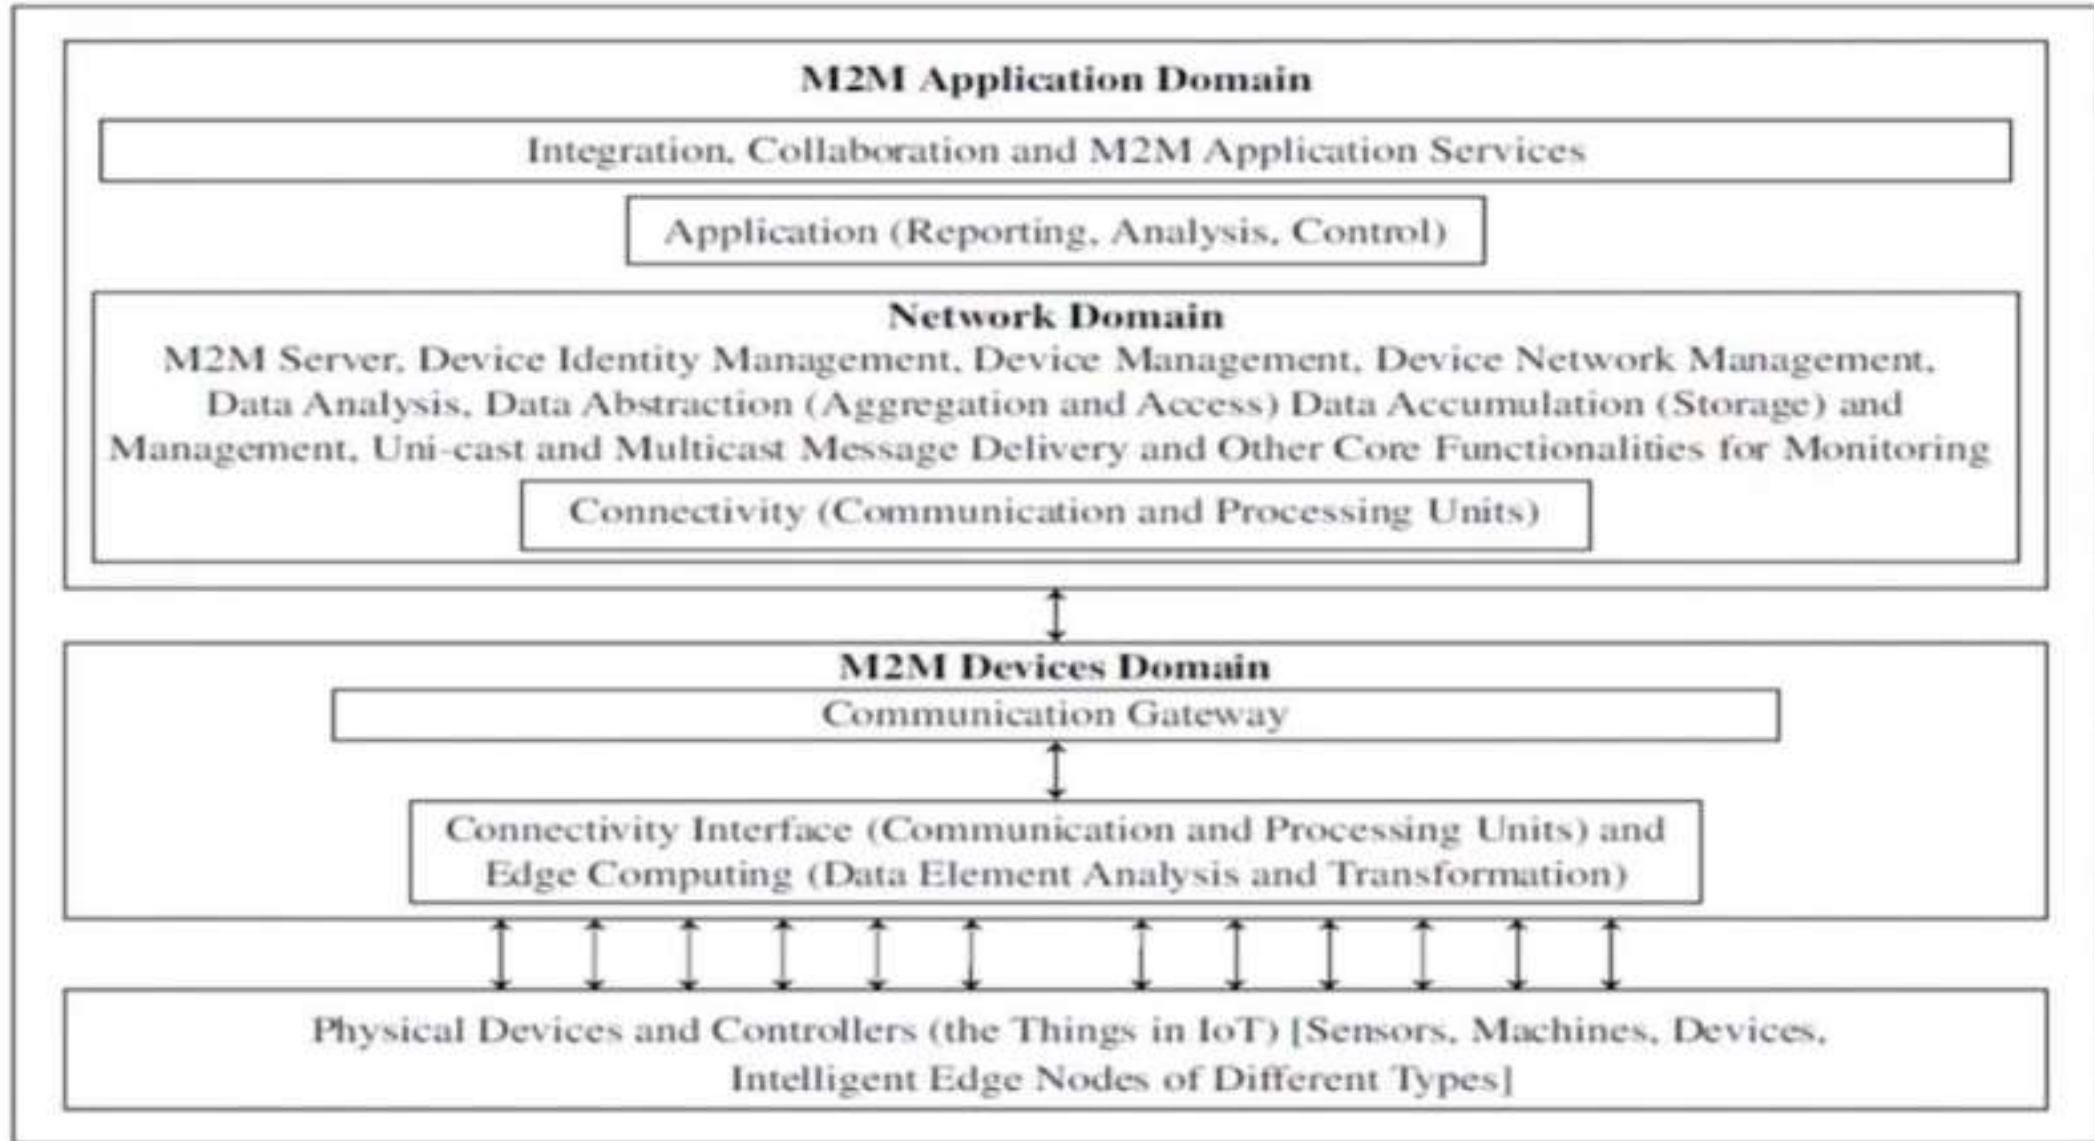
M2M Application Domain

Integration, Collaboration and M2M Application Services

Application (Reporting, Analysis, Control)

Network Domain

M2M Server, Device Identity Management, Device Management, Device Network Management, Data Analysis, Data Abstraction (Aggregation and Access) Data Accumulation (Storage) and Management, Uni-cast and Multicast Message Delivery and Other Core Functionalities for Monitoring

Connectivity (Communication and Processing Units)

M2M Devices Domain

Communication Gateway

Connectivity Interface (Communication and Processing Units) and Edge Computing (Data Element Analysis and Transformation)

Physical Devices and Controllers (the Things in IoT) [Sensors, Machines, Devices, Intelligent Edge Nodes of Different Types]